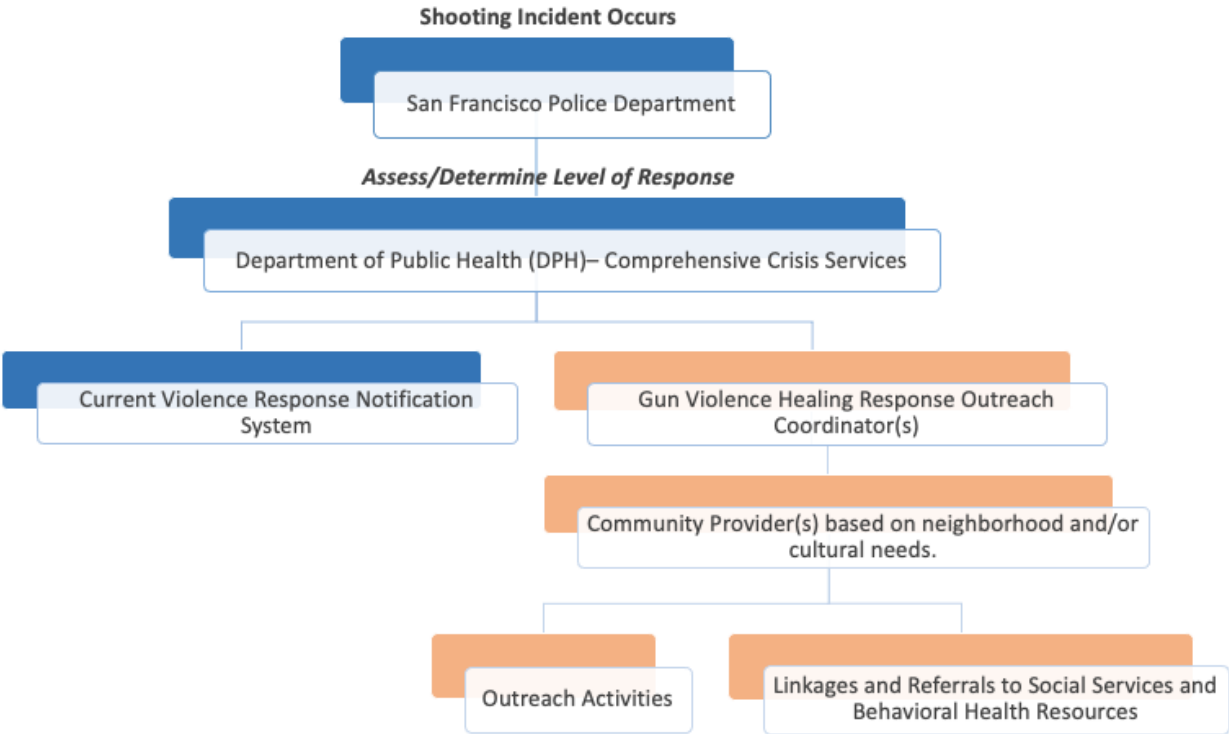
Shooting Incident Occurs

San Francisco Police Department

Assess/Determine Level of Response

Department of Public Health (DPH)– Comprehensive Crisis Services

Current Violence Response Notification System

Gun Violence Healing Response Outreach Coordinator(s)

Community Provider(s) based on neighborhood and/or cultural needs.

Outreach Activities

Linkages and Referrals to Social Services and Behavioral Health Resources